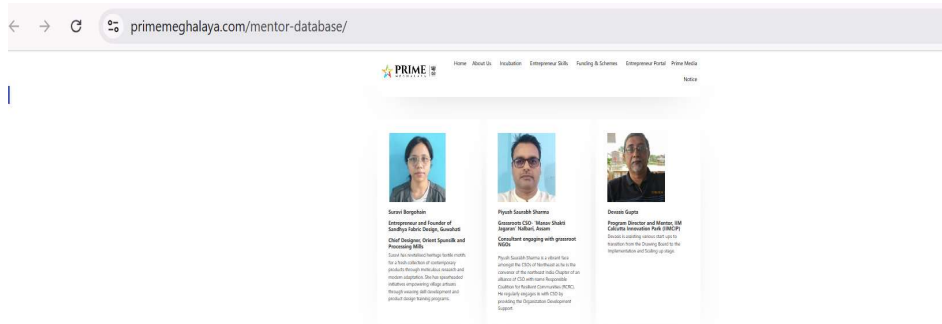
primemeghalaya.com/mentor-database/

PRIME

Home About Us Incubation Entrepreneur Skills Funding & Schemes Entrepreneur Portal Prime Media Notice

Suravi Borgohain

Entrepreneur and Founder of Sandhya Fabric Design, Guwahati

Chief Designer, Orient Spunsilk and Processing Mills

Suravi has revitalised heritage textile motifs for a fresh collection of contemporary products through meticulous research and modern adaptation. She has spearheaded initiatives empowering village artisans through weaving skill development and product design training programs.

Piyush Saurabh Sharma

Grassroots CSO "Manav Shakti Jagaran" Nalbari, Assam

Consultant engaging with grassroot NGOs

Piyush Saurabh Sharma is a vibrant face amongst the CSOs of Northeast as he is the convener of the northeast India Chapter of an alliance of CSO with name Responsible Coalition for Resilient Communities (RCRC). He regularly engages in with CSO by providing the Organization Development Support.

Devasis Gupta

Program Director and Mentor, IIM Calcutta Innovation Park (IIMCIP)

Devasis is assisting various start ups to transition from the Drawing Board to the Implementation and Scaling up stage.